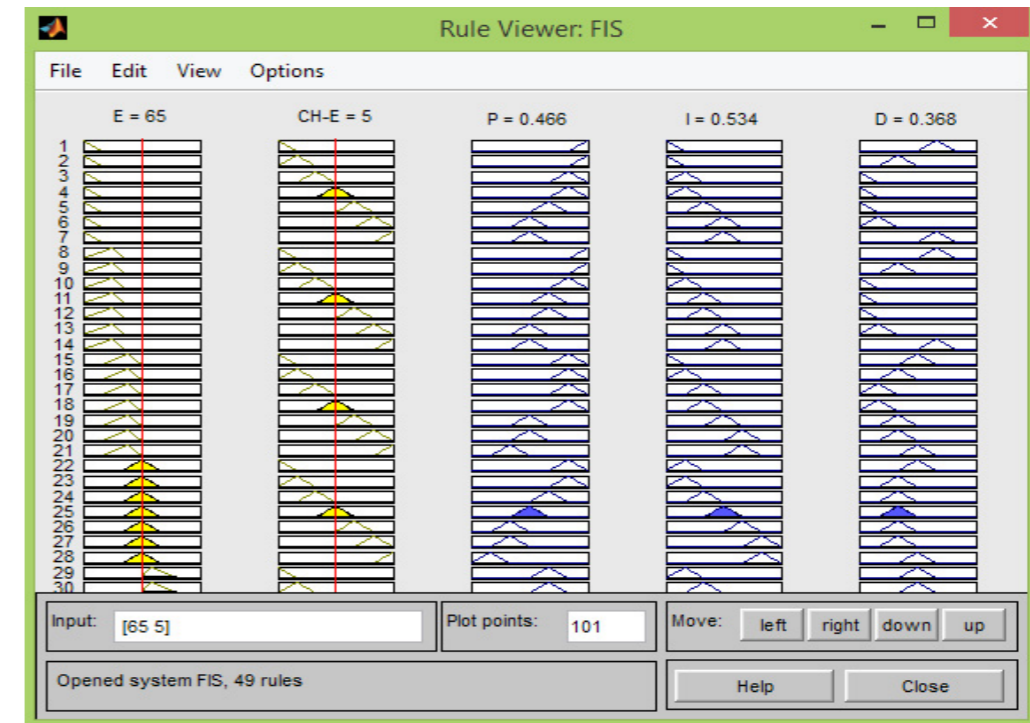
Rule Viewer: FIS

File Edit View Options

E = 65
CH-E = 5
P = 0.466
I = 0.534
D = 0.368

1
2
3
4
5
6
7
8
9
10
11
12
13
14
15
16
17
18
19
20
21
22
23
24
25
26
27
28
29
30

Input: [65 5]
Plot points: 101
Move: left right down up

Opened system FIS, 49 rules
Help
Close